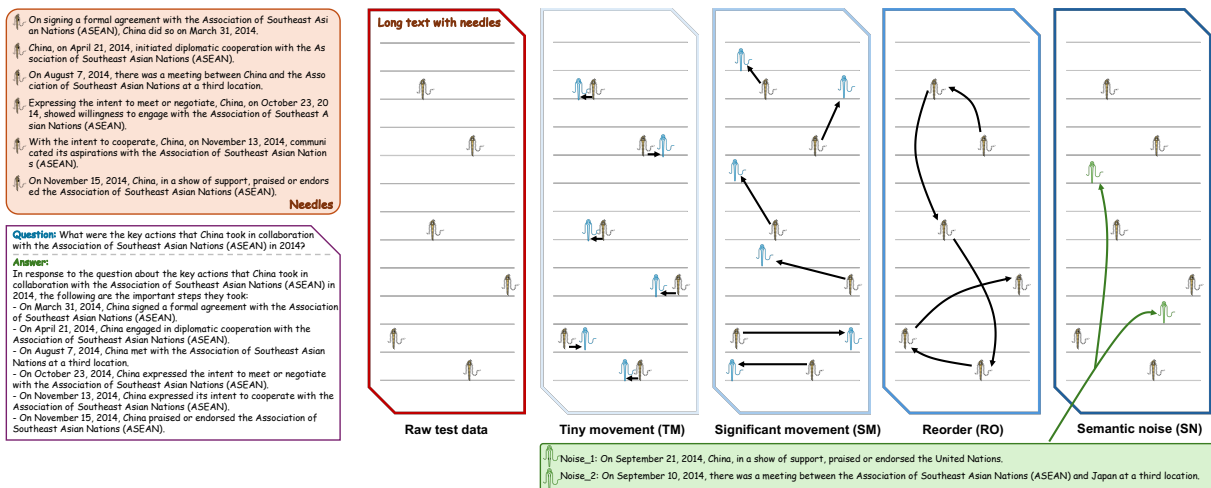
On signing a formal agreement with the Association of Southeast Asian Nations (ASEAN), China did so on March 31, 2014.

China, on April 21, 2014, initiated diplomatic cooperation with the Association of Southeast Asian Nations (ASEAN).

On August 7, 2014, there was a meeting between China and the Association of Southeast Asian Nations at a third location.

Expressing the intent to meet or negotiate, China, on October 23, 2014, showed willingness to engage with the Association of Southeast Asian Nations (ASEAN).

With the intent to cooperate, China, on November 13, 2014, communicated its aspirations with the Association of Southeast Asian Nations (ASEAN).

On November 15, 2014, China, in a show of support, praised or endorsed the Association of Southeast Asian Nations (ASEAN).

Needles

Question: What were the key actions that China took in collaboration with the Association of Southeast Asian Nations (ASEAN) in 2014?

Answer:
In response to the question about the key actions that China took in collaboration with the Association of Southeast Asian Nations (ASEAN) in 2014, the following are the important steps they took:
- On March 31, 2014, China signed a formal agreement with the Association of Southeast Asian Nations (ASEAN).
- On April 21, 2014, China engaged in diplomatic cooperation with the Association of Southeast Asian Nations (ASEAN).
- On August 7, 2014, China met with the Association of Southeast Asian Nations at a third location.
- On October 23, 2014, China expressed the intent to meet or negotiate with the Association of Southeast Asian Nations (ASEAN).
- On November 13, 2014, China expressed its intent to cooperate with the Association of Southeast Asian Nations (ASEAN).
- On November 15, 2014, China praised or endorsed the Association of Southeast Asian Nations (ASEAN).

Long text with needles

Raw test data

Tiny movement (TM)

Significant movement (SM)

Reorder (RO)

Semantic noise (SN)

Noise_1: On September 21, 2014, China, in a show of support, praised or endorsed the United Nations.

Noise_2: On September 10, 2014, there was a meeting between the Association of Southeast Asian Nations (ASEAN) and Japan at a third location.